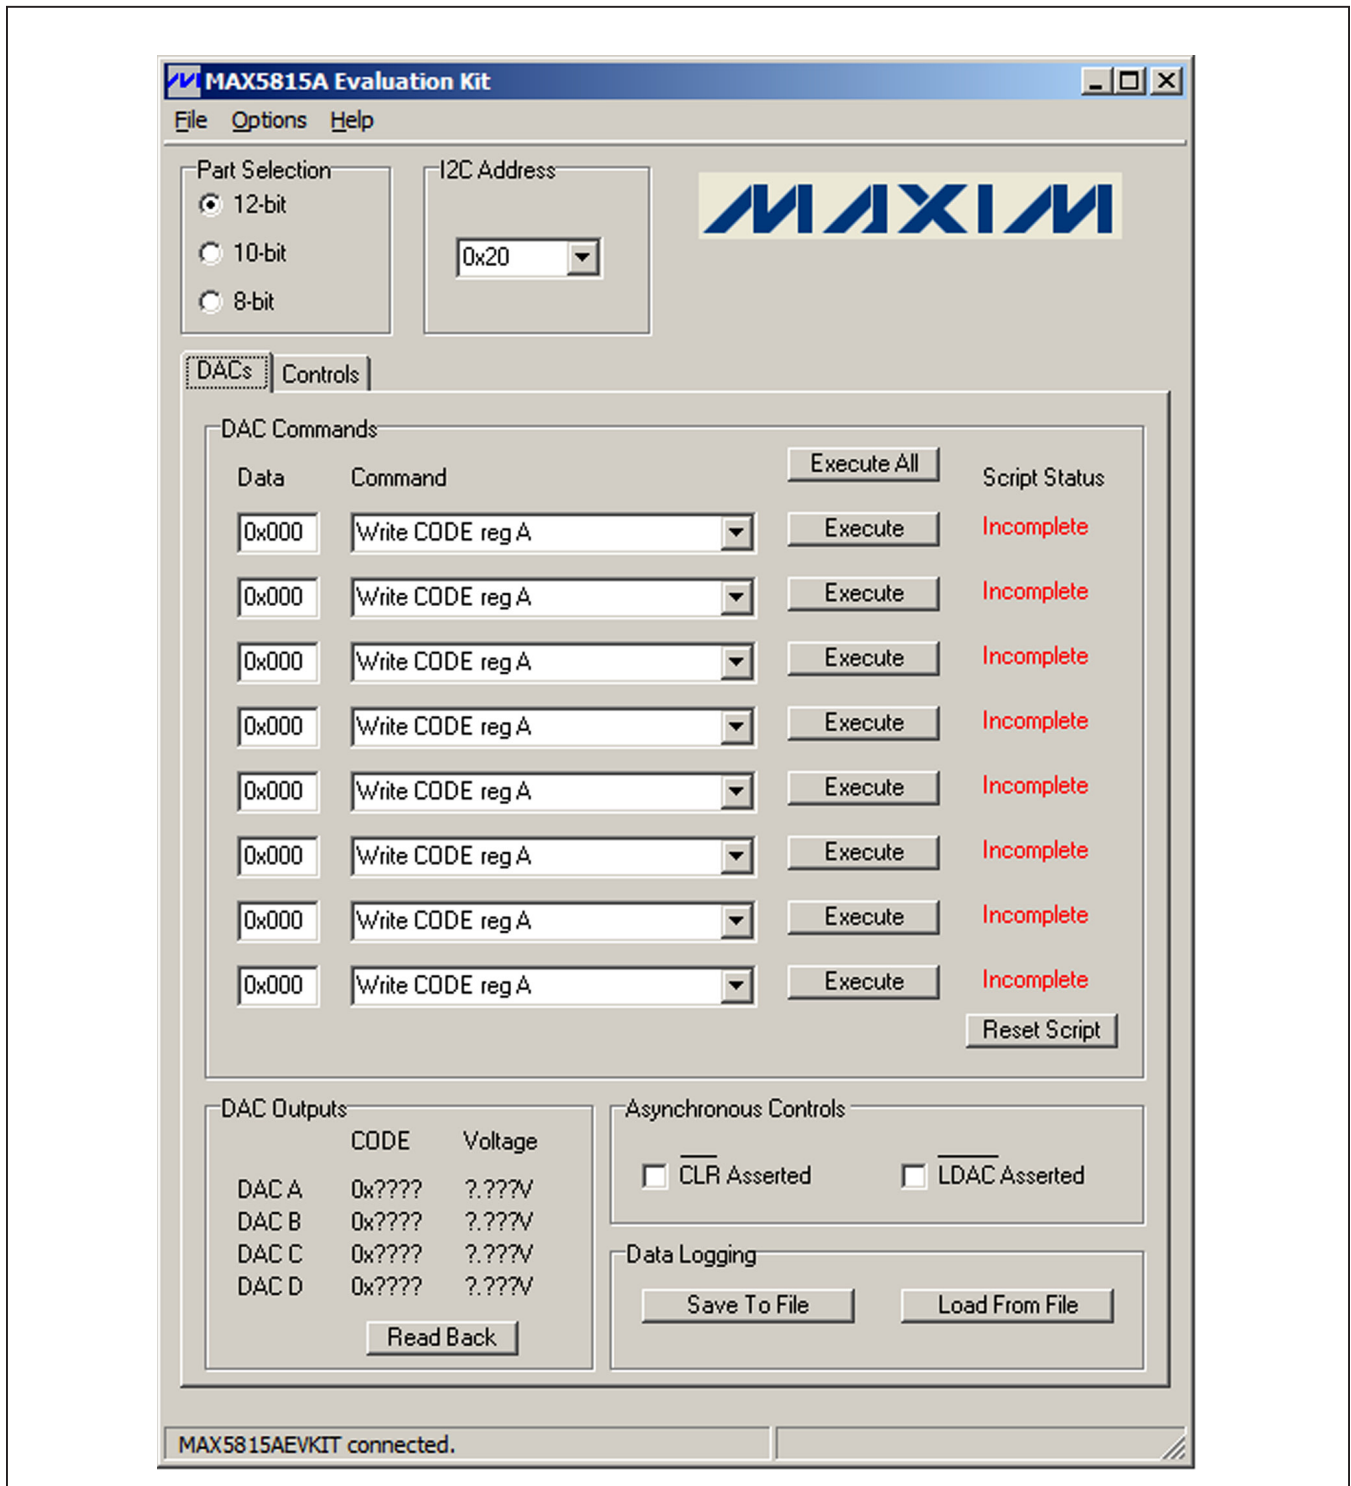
MAX5815A Evaluation Kit

File Options Help

Part Selection
12-bit
10-bit
8-bit

I2C Address
0x20

MAXIM

DACs Controls

DAC Commands

| Data | Command | | Script Status |
|---|---|---|---|
| | | Execute All | |
| 0x000 | Write CODE reg A | Execute | Incomplete |
| 0x000 | Write CODE reg A | Execute | Incomplete |
| 0x000 | Write CODE reg A | Execute | Incomplete |
| 0x000 | Write CODE reg A | Execute | Incomplete |
| 0x000 | Write CODE reg A | Execute | Incomplete |
| 0x000 | Write CODE reg A | Execute | Incomplete |
| 0x000 | Write CODE reg A | Execute | Incomplete |
| 0x000 | Write CODE reg A | Execute | Incomplete |

Reset Script

DAC Outputs

| | CODE | Voltage |
|---|---|---|
| DAC A | 0x???? | ?.???V |
| DAC B | 0x???? | ?.???V |
| DAC C | 0x???? | ?.???V |
| DAC D | 0x???? | ?.???V |

Read Back

Asynchronous Controls
$\overline{CLR}$ Asserted
$\overline{LDAC}$ Asserted

Data Logging
Save To File
Load From File

MAX5815AEVKIT connected.